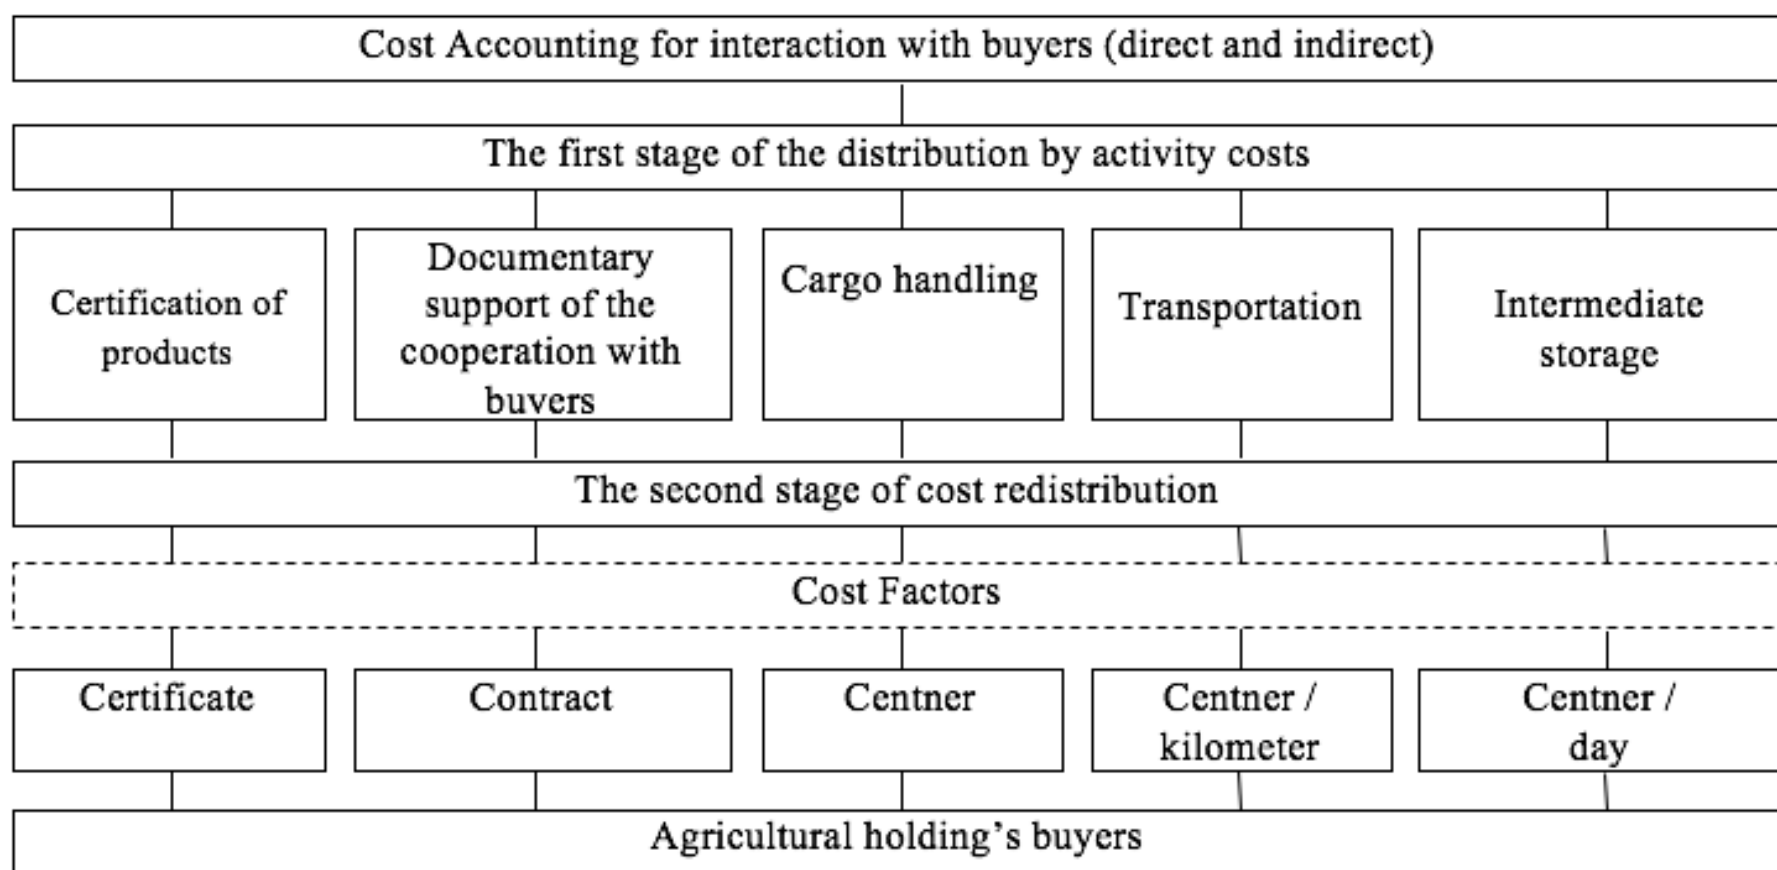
Cost Accounting for interaction with buyers (direct and indirect)

The first stage of the distribution by activity costs

Certification of products

Documentary support of the cooperation with buvers

Cargo handling

Transportation

Intermediate storage

The second stage of cost redistribution

Cost Factors

Certificate

Contract

Centner

Centner / kilometer

Centner / day

Agricultural holding's buyers